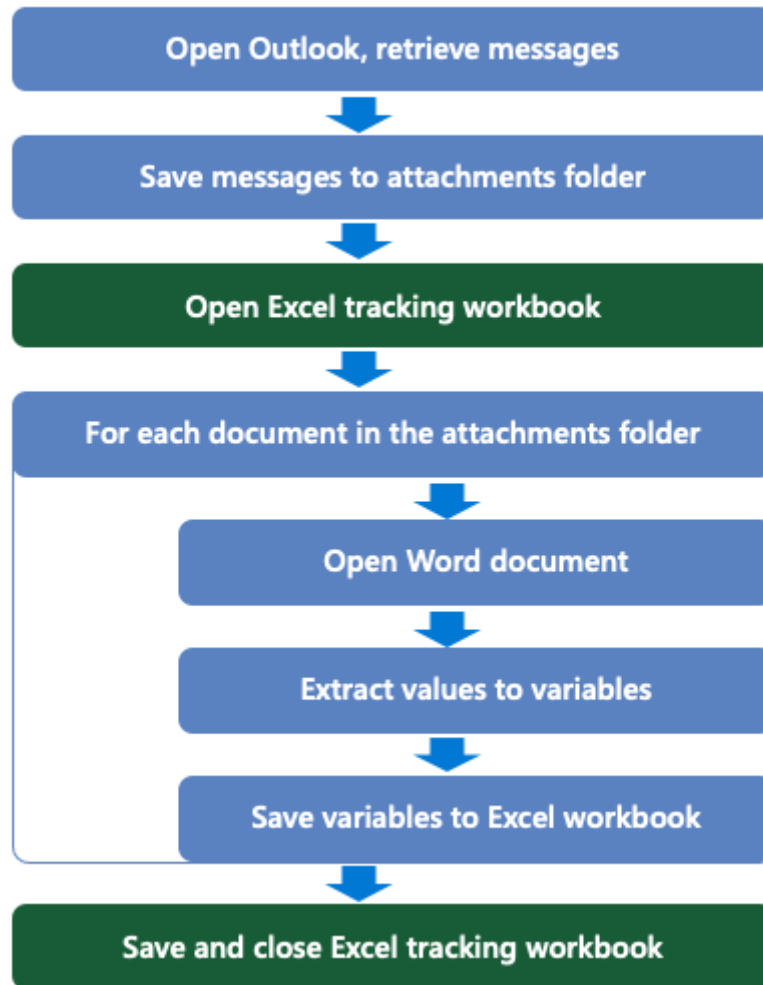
Open Outlook, retrieve messages

Save messages to attachments folder

Open Excel tracking workbook

For each document in the attachments folder

Open Word document

Extract values to variables

Save variables to Excel workbook

Save and close Excel tracking workbook